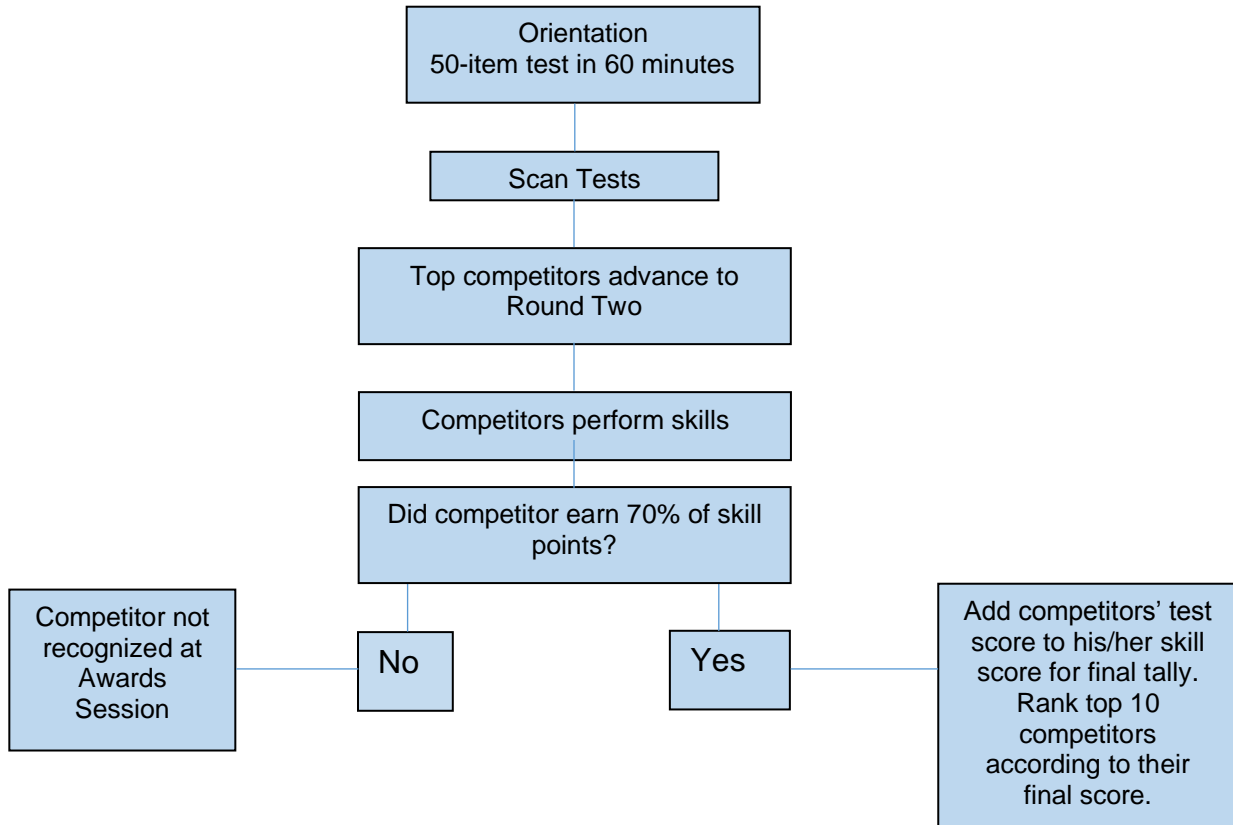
Orientation
50-item test in 60 minutes

Scan Tests

Top competitors advance to Round Two

Competitors perform skills

Did competitor earn 70% of skill points?

Competitor not recognized at Awards Session

No

Yes

Add competitors’ test score to his/her skill score for final tally. Rank top 10 competitors according to their final score.